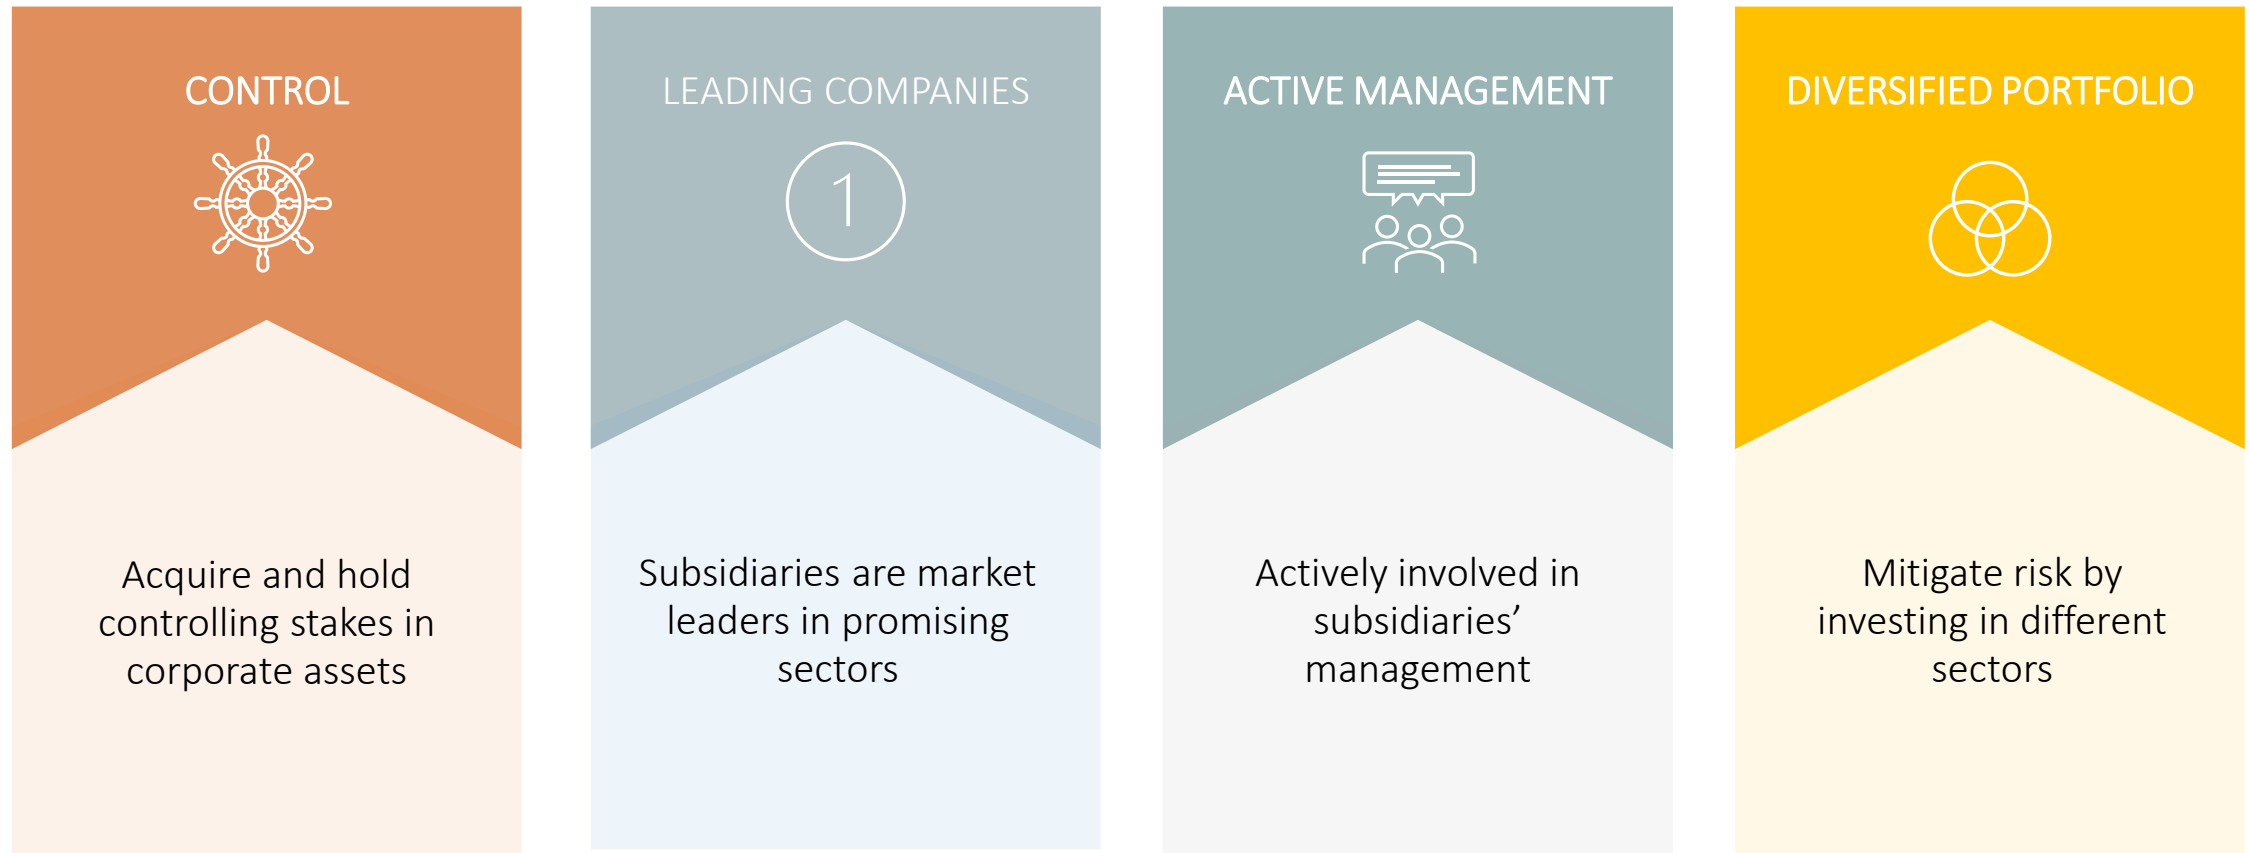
CONTROL

Acquire and hold controlling stakes in corporate assets

LEADING COMPANIES

1

Subsidiaries are market leaders in promising sectors

ACTIVE MANAGEMENT

Actively involved in subsidiaries' management

DIVERSIFIED PORTFOLIO

Mitigate risk by investing in different sectors